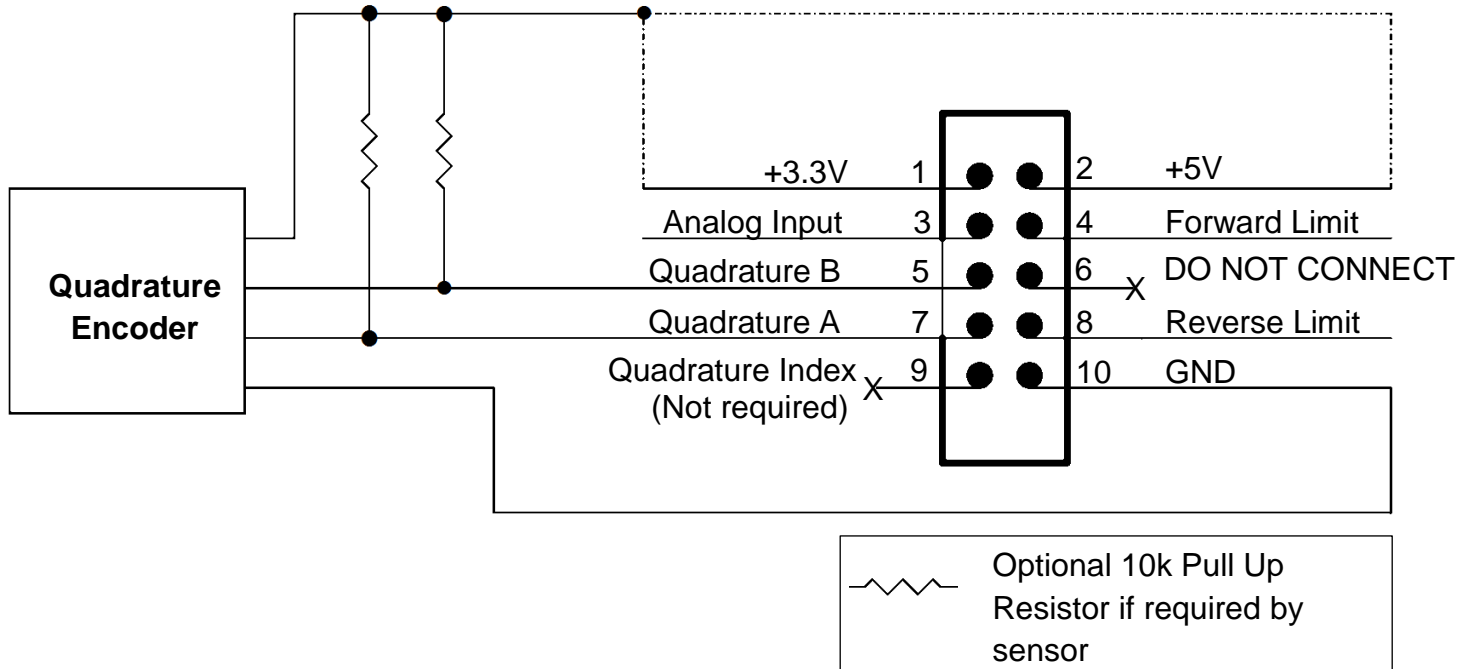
Quadrature Encoder

+3.3V 1
2 +5V
Analog Input 3
4 Forward Limit
Quadrature B 5
6 DO NOT CONNECT
X
Quadrature A 7
8 Reverse Limit
Quadrature Index (Not required) X 9
10 GND

Optional 10k Pull Up Resistor if required by sensor